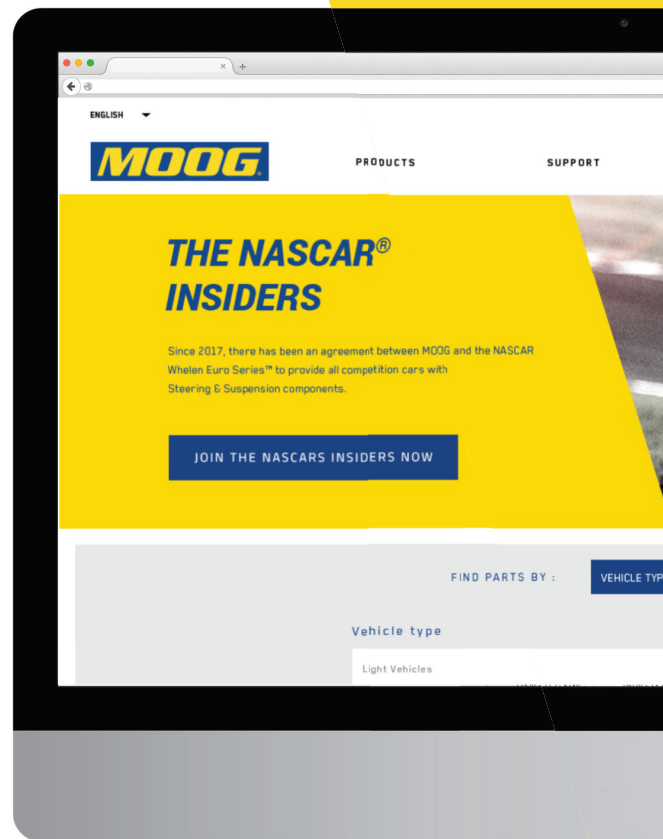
ENGLISH

MOOG

PRODUCTS

SUPPORT

THE NASCAR®
INSIDERS

Since 2017, there has been an agreement between MOOG and the NASCAR Whelen Euro Series™ to provide all competition cars with Steering & Suspension components.

JOIN THE NASCARS INSIDERS NOW

FIND PARTS BY :

VEHICLE TYP

Vehicle type

Light Vehicles